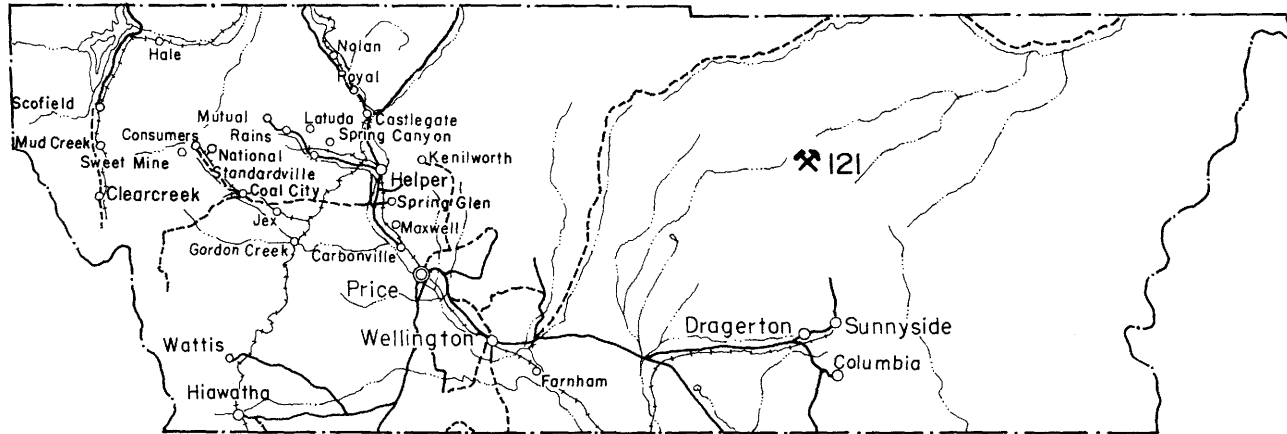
Hale
Nolan
Royal
Scofield
Mutual
Latuda
Castlegate
Rains
Spring Canyon
Mud Creek
Consumers
Sweet Mine
National
Kenilworth
Standardville
Helper
Clearcreek
Coal City
Spring Glen
Jex
Maxwell
Gordon Creek
Carbonville
Price
Wellington
Dragerton
Sunnyside
Wattis
Columbia
Farnham
Hiawatha
121